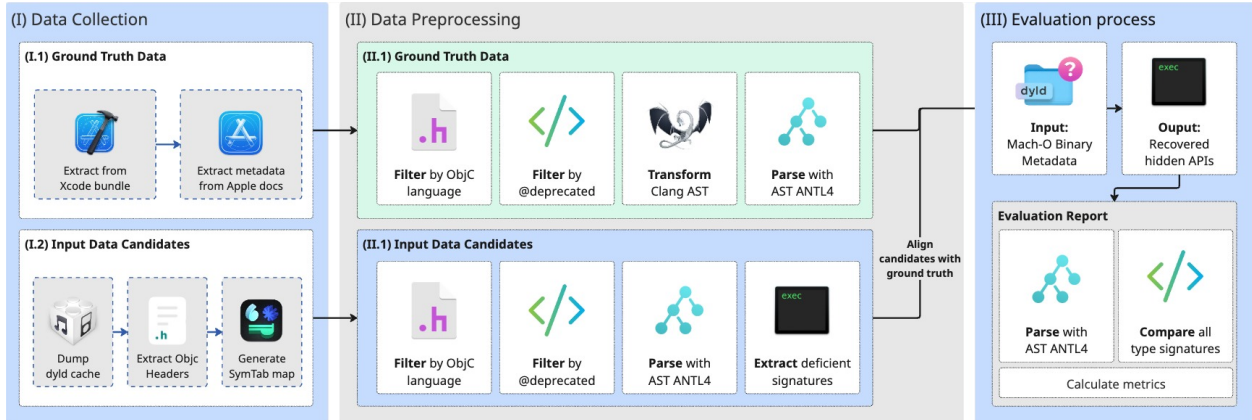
(I) Data Collection

(I.1) Ground Truth Data

Extract from Xcode bundle

Extract metadata from Apple docs

(I.2) Input Data Candidates

Dump dyld cache

.h

Extract Objc Headers

Generate SymTab map

(II) Data Preprocessing

(II.1) Ground Truth Data

.h

Filter by ObjC language

Filter by @deprecated

Transform Clang AST

Parse with AST ANTL4

(II.1) Input Data Candidates

.h

Filter by ObjC language

Filter by @deprecated

Parse with AST ANTL4

exec

Extract deficient signatures

Align candidates with ground truth

(III) Evaluation process

dyld

Input: Mach-O Binary Metadata

exec

Ouput: Recovered hidden APIs

Evaluation Report

Parse with AST ANTL4

Compare all type signatures

Calculate metrics